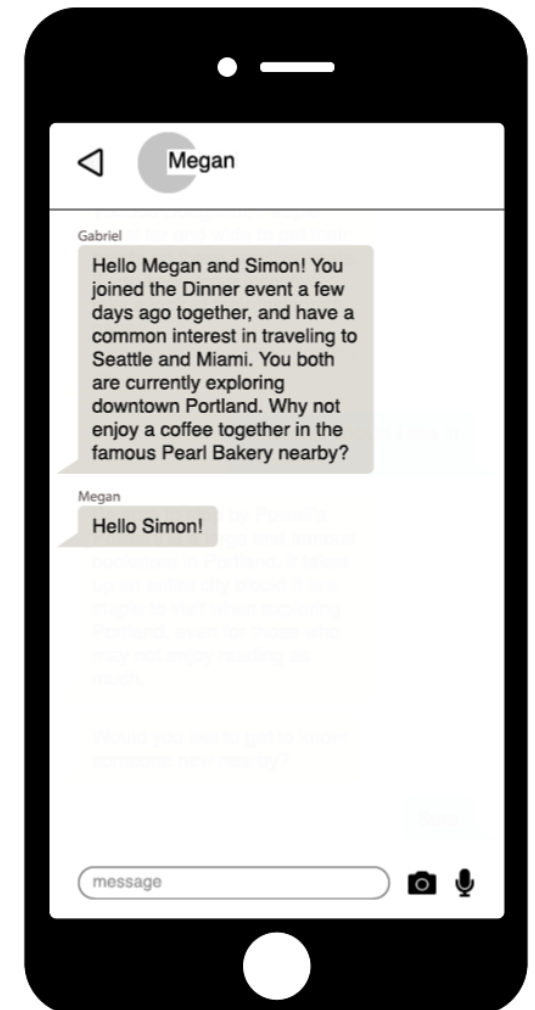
Megan

Gabriel

Hello Megan and Simon! You joined the Dinner event a few days ago together, and have a common interest in traveling to Seattle and Miami. You both are currently exploring downtown Portland. Why not enjoy a coffee together in the famous Pearl Bakery nearby?

Megan

Hello Simon!

message